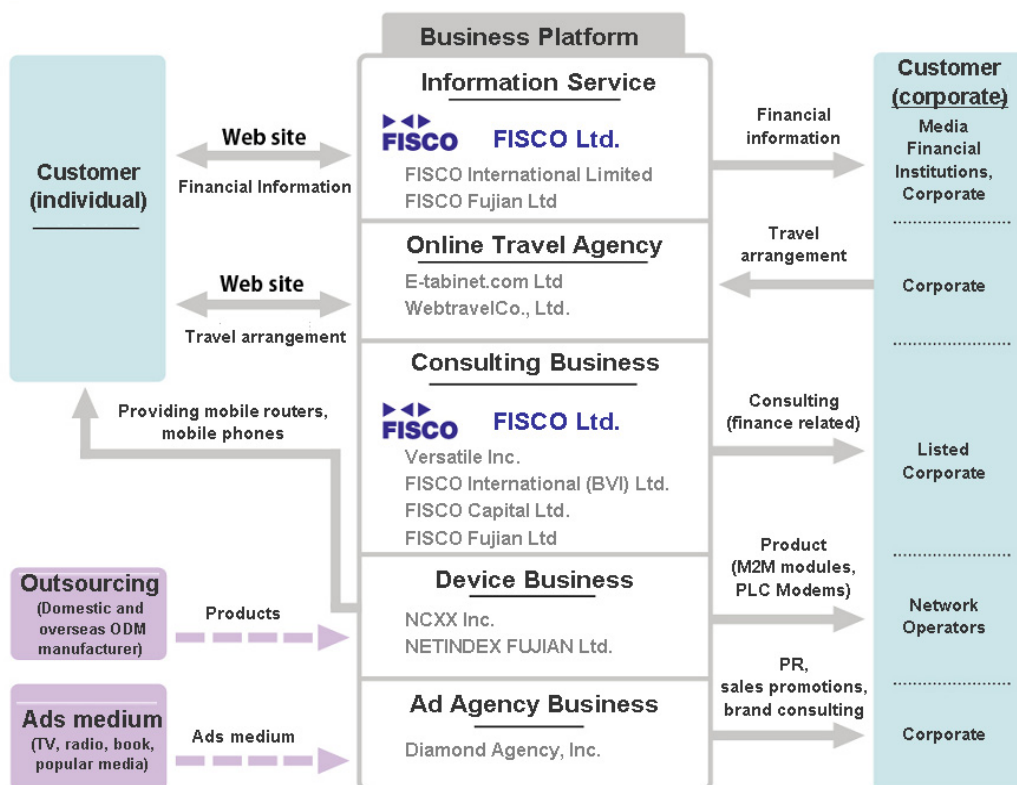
Business Platform

Customer (individual)

Web site

Financial Information

Web site

Travel arrangement

Providing mobile routers, mobile phones

Outsourcing
(Domestic and overseas ODM manufacturer)

Products

Ads medium
(TV, radio, book, popular media)

Ads medium

Information Service

FISCO

FISCO Ltd.

FISCO International Limited

FISCO Fujian Ltd

Online Travel Agency

E-tabinet.com Ltd

WebtravelCo., Ltd.

Consulting Business

FISCO

FISCO Ltd.

Versatile Inc.

FISCO International (BVI) Ltd.

FISCO Capital Ltd.

FISCO Fujian Ltd

Device Business

NCXX Inc.

NETINDEX FUJIAN Ltd.

Ad Agency Business

Diamond Agency, Inc.

Financial information

Travel arrangement

Consulting (finance related)

Product (M2M modules, PLC Modems)

PR, sales promotions, brand consulting

Customer (corporate)

Media Financial Institutions, Corporate

Corporate

Listed Corporate

Network Operators

Corporate